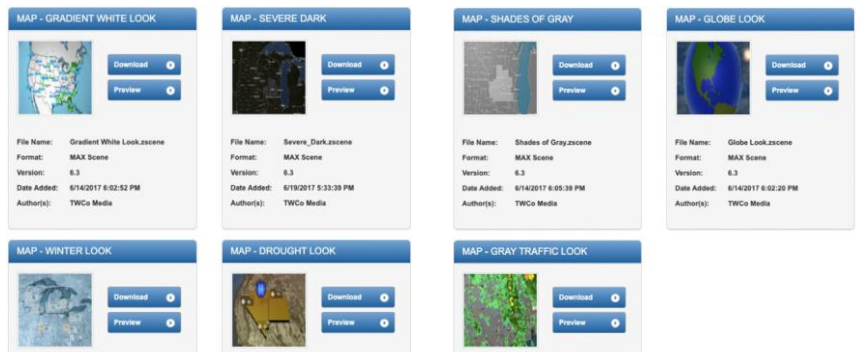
MAP - GRADIENT WHITE LOOK

Download

Preview

File Name: Gradient White Look.zscene
Format: MAX Scene
Version: 6.3
Date Added: 6/14/2017 6:02:52 PM
Author(s): TWCo Media

MAP - SEVERE DARK

Download

Preview

File Name: Severe_Dark.zscene
Format: MAX Scene
Version: 6.3
Date Added: 6/19/2017 5:33:39 PM
Author(s): TWCo Media

MAP - SHADES OF GRAY

Download

Preview

File Name: Shades of Gray.zscene
Format: MAX Scene
Version: 6.3
Date Added: 6/14/2017 6:05:39 PM
Author(s): TWCo Media

MAP - GLOBE LOOK

Download

Preview

File Name: Globe Look.zscene
Format: MAX Scene
Version: 6.3
Date Added: 6/14/2017 6:02:20 PM
Author(s): TWCo Media

MAP - WINTER LOOK

Download

Preview

MAP - DROUGHT LOOK

Download

Preview

MAP - GRAY TRAFFIC LOOK

Download

Preview